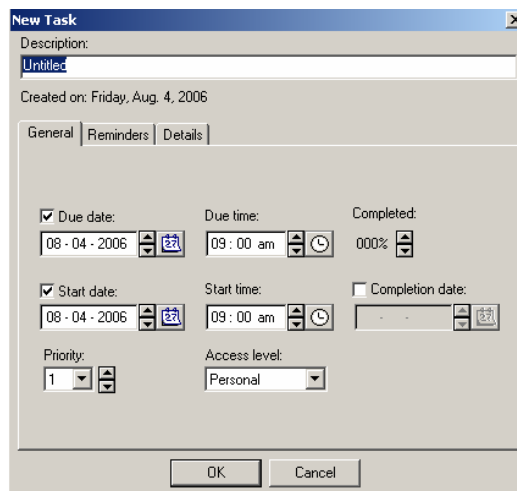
New Task

Description:

Untitled

Created on: Friday, Aug. 4, 2006

General | Reminders | Details

Due date:
08 - 04 - 2006

Due time:
09 : 00 am

Completed:
000%

Start date:
08 - 04 - 2006

Start time:
09 : 00 am

Completion date:
- -

Priority:
1

Access level:
Personal

OK

Cancel